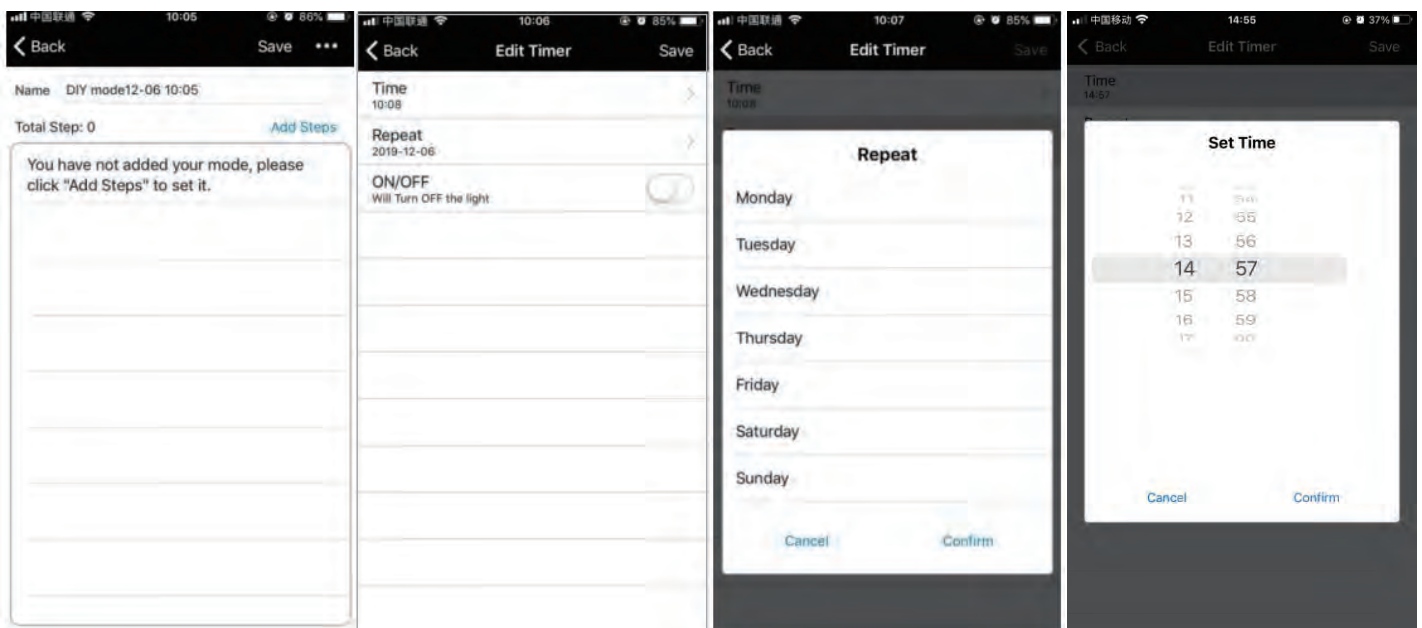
中国联通 10:05 86%
Back Save •••
Name DIY mode12-06 10:05
Total Step: 0 Add Steps
You have not added your mode, please click "Add Steps" to set it.

中国联通 10:06 85%
Back Edit Timer Save
Time
10:08
Repeat
2019-12-06
ON/OFF
Will Turn OFF the light

中国联通 10:07 85%
Back Edit Timer Save
Time
10:08
Repeat
Monday
Tuesday
Wednesday
Thursday
Friday
Saturday
Sunday
Cancel Confirm

中国移动 14:55 37%
Back Edit Timer Save
Time
14:57
Set Time
11 54
12 55
13 56
14 57
15 58
16 59
17 00
Cancel Confirm